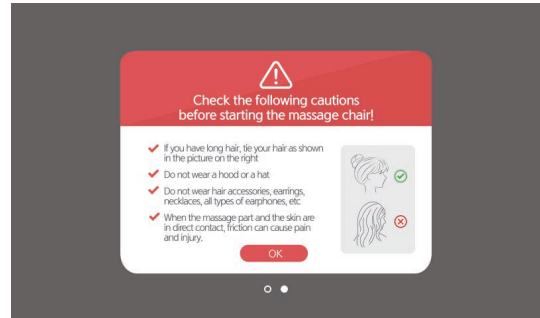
Check the following cautions before starting the massage chair!

If you have long hair, tie your hair as shown in the picture on the right

Do not wear a hood or a hat

Do not wear hair accessories, earrings, necklaces, all types of earphones, etc

When the massage part and the skin are in direct contact, friction can cause pain and injury.

OK